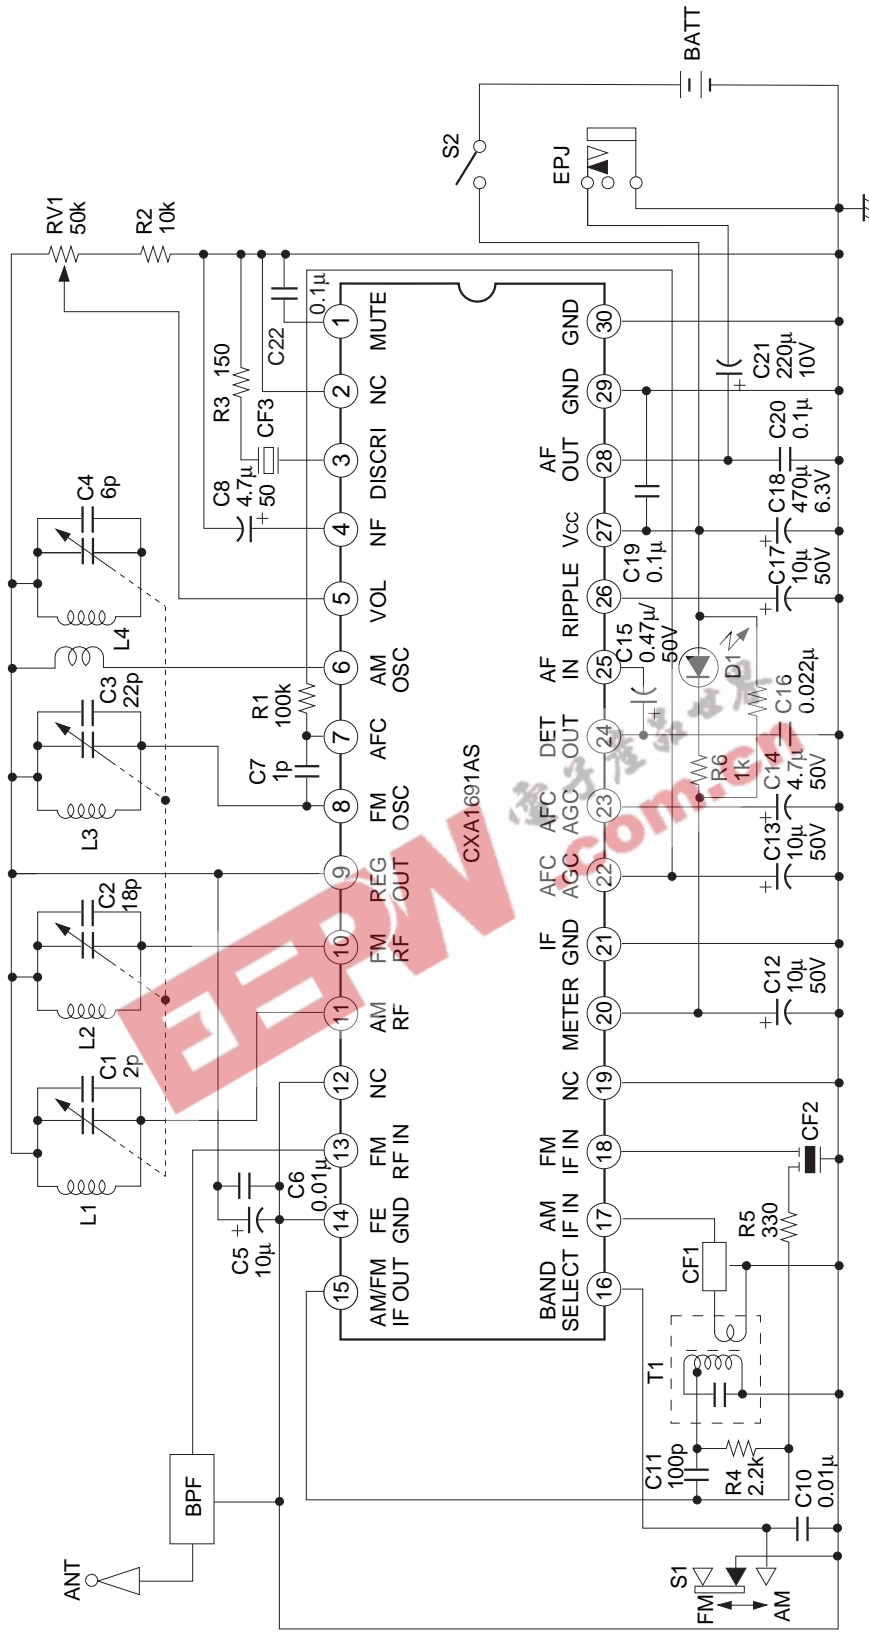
BATT
S2
EPJ
RV1 50k
R2 10k
0.1μ
C22
1 MUTE
30 GND
R3 150
2 NC
29 GND
C21 220μ 10V
CF3
3 DISCRI
28 AF OUT
C20 0.1μ
C8 4.7μ 50
4 NF
27 Vcc
C18 470μ 6.3V
C19 0.1μ
C4 6p
5 VOL
26 RIPPLE
C17 10μ 50V
L4
C15 0.47μ/ 50V
6 AM OSC
25 AF IN
D1
C3 22p
R1 100k
7 AFC
24 DET OUT
C16 0.022μ
C7 1p
R6 1k
C14 4.7μ 50V
8 FM OSC
23 AFC AGC
L3
CXA1691AS
C13 10μ 50V
9 REG OUT
22 AFC AGC
C2 18p
10 FM RF
21 IF GND
11 AM RF
20 METER
C12 10μ 50V
L2
C1 2p
12 NC
19 NC
CF2
13 FM RF IN
18 FM IF IN
L1
C6 0.01μ
14 FE GND
17 AM IF IN
R5 330
C5 10μ
15 AM/FM IF OUT
16 BAND SELECT
CF1
T1
BPF
C11 100p
R4 2.2k
C10 0.01μ
ANT
S1
FM
AM
EEPW
电子产品世界
.com.cn